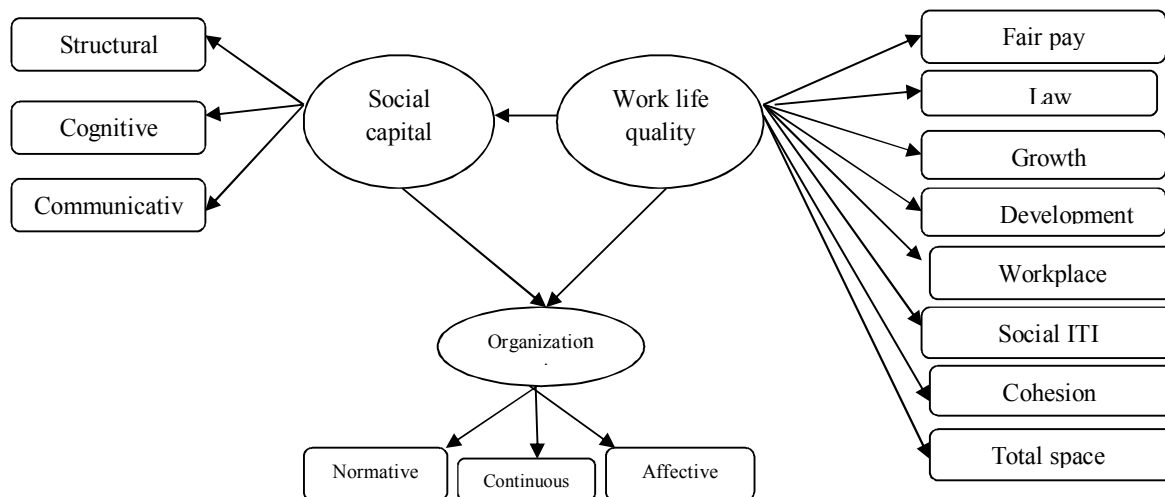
Structural

Cognitive

Communicativ

Social capital

Work life quality

Fair pay

Law

Growth

Development

Workplace

Social ITI

Cohesion

Total space

Organization

Normative

Continuous

Affective